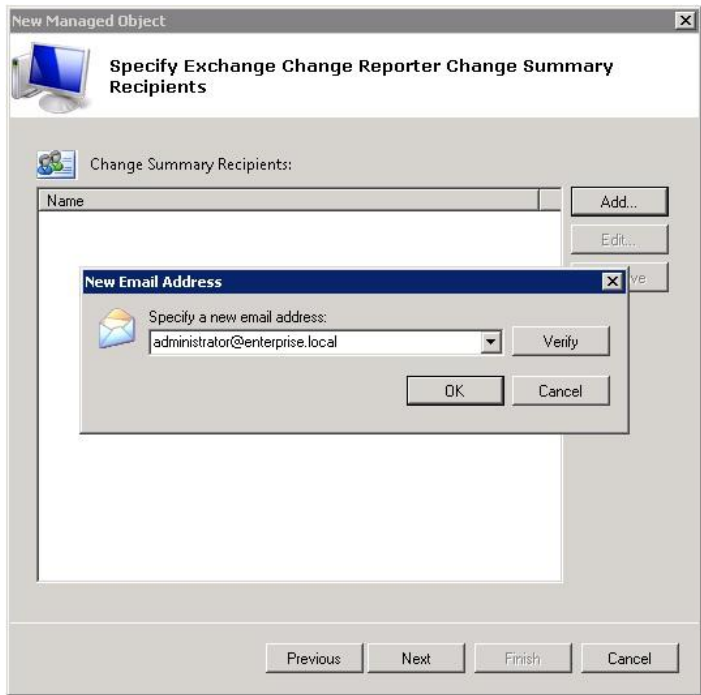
New Managed Object

Specify Exchange Change Reporter Change Summary Recipients

Change Summary Recipients:

Name

Add...

Edit...

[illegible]ve

New Email Address

Specify a new email address:

administrator@enterprise.local

Verify

OK

Cancel

Previous

Next

Finish

Cancel